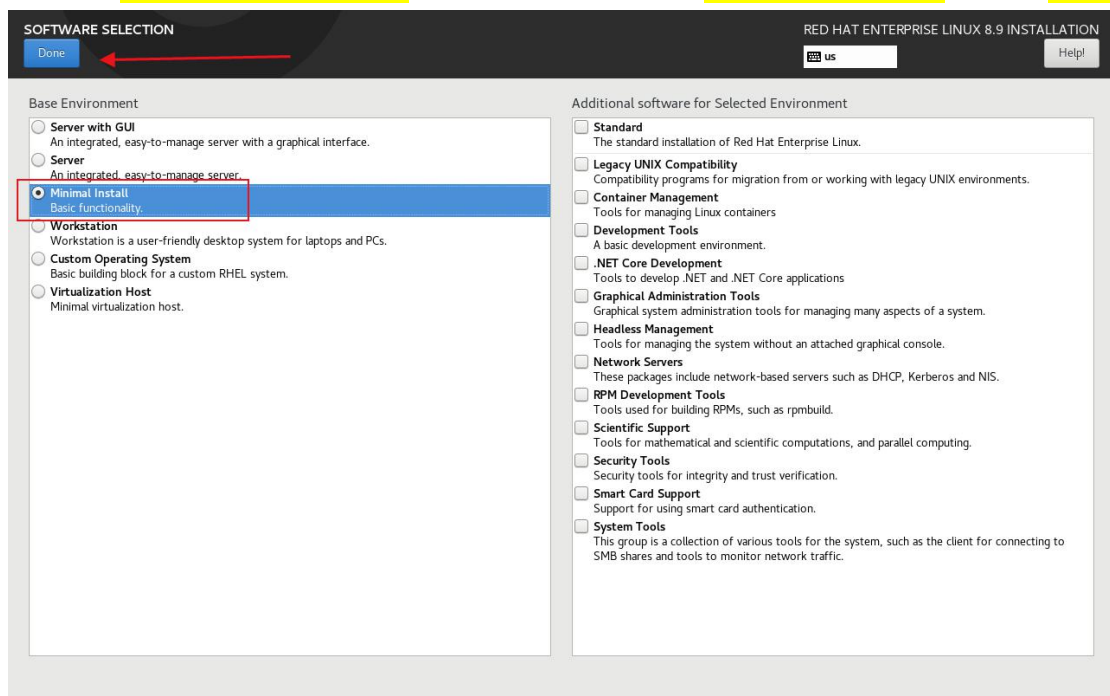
SOFTWARE SELECTION
Done

RED HAT ENTERPRISE LINUX 8.9 INSTALLATION
us
Help!

Base Environment

Server with GUI
An integrated, easy-to-manage server with a graphical interface.
Server
An integrated, easy-to-manage server.
Minimal Install
Basic functionality.
Workstation
Workstation is a user-friendly desktop system for laptops and PCs.
Custom Operating System
Basic building block for a custom RHEL system.
Virtualization Host
Minimal virtualization host.

Additional software for Selected Environment

Standard
The standard installation of Red Hat Enterprise Linux.
Legacy UNIX Compatibility
Compatibility programs for migration from or working with legacy UNIX environments.
Container Management
Tools for managing Linux containers
Development Tools
A basic development environment.
.NET Core Development
Tools to develop .NET and .NET Core applications
Graphical Administration Tools
Graphical system administration tools for managing many aspects of a system.
Headless Management
Tools for managing the system without an attached graphical console.
Network Servers
These packages include network-based servers such as DHCP, Kerberos and NIS.
RPM Development Tools
Tools used for building RPMs, such as rpmbuild.
Scientific Support
Tools for mathematical and scientific computations, and parallel computing.
Security Tools
Security tools for integrity and trust verification.
Smart Card Support
Support for using smart card authentication.
System Tools
This group is a collection of various tools for the system, such as the client for connecting to SMB shares and tools to monitor network traffic.